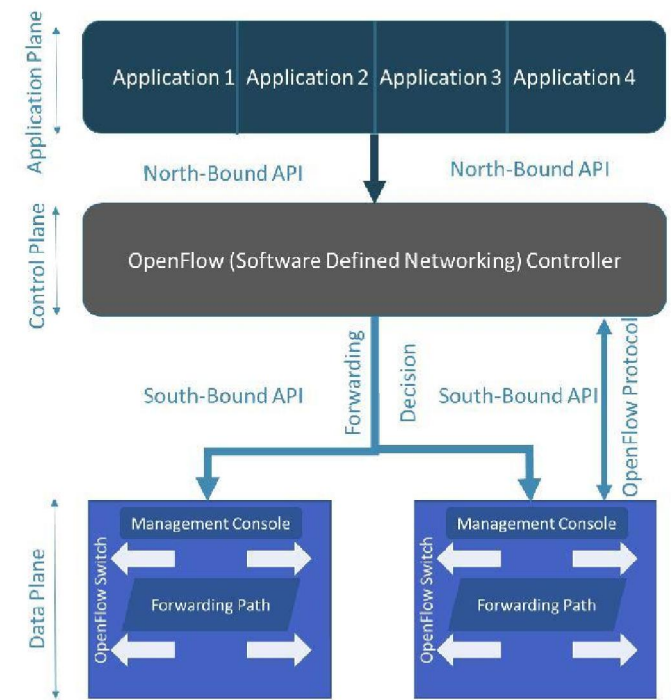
Application Plane

Application 1 Application 2 Application 3 Application 4

North-Bound API

North-Bound API

Control Plane

OpenFlow (Software Defined Networking) Controller

Forwarding

Decision

South-Bound API

South-Bound API

OpenFlow Protocol

Data Plane

Management Console

OpenFlow Switch

Forwarding Path

Management Console

OpenFlow Switch

Forwarding Path